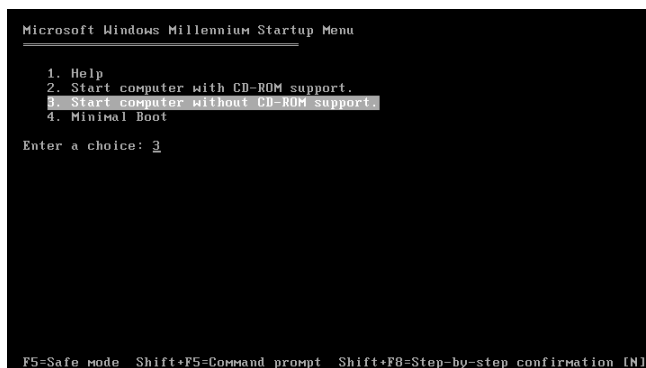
Microsoft Windows Millennium Startup Menu

1. Help
2. Start computer with CD-ROM support.
3. Start computer without CD-ROM support.
4. Minimal Boot

Enter a choice: 3

F5=Safe mode  Shift+F5=Command prompt  Shift+F8=Step-by-step confirmation [N]